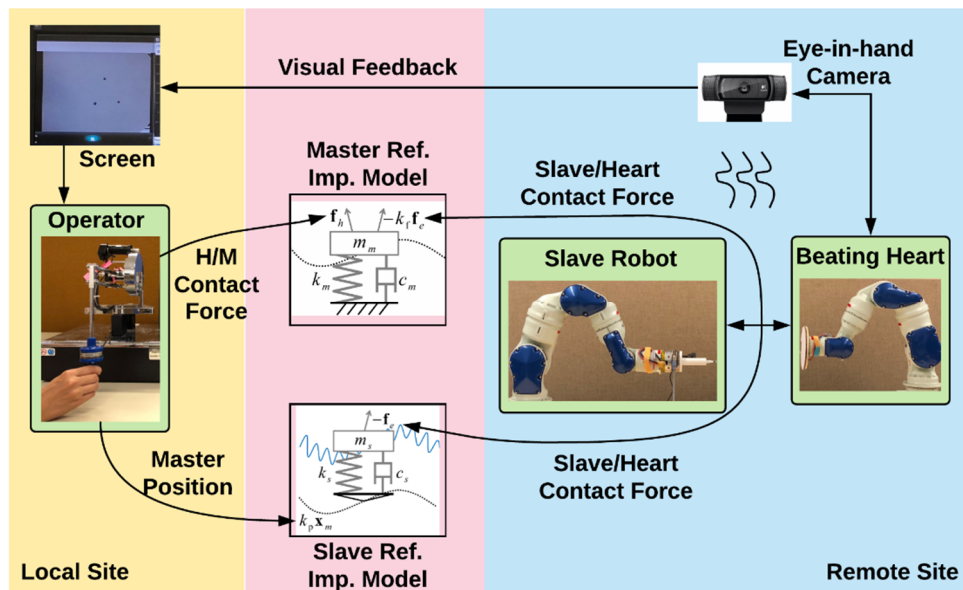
Visual Feedback

Eye-in-hand Camera

Screen

Master Ref. Imp. Model

Slave/Heart Contact Force

Operator

$\mathbf{f}_h$

$-k_f\mathbf{f}_e$

$m_m$

$k_m$

$c_m$

H/M Contact Force

Slave Robot

Beating Heart

$-\mathbf{f}_e$

$m_s$

$k_s$

$c_s$

$k_p\mathbf{x}_m$

Master Position

Slave/Heart Contact Force

Slave Ref. Imp. Model

Local Site

Remote Site